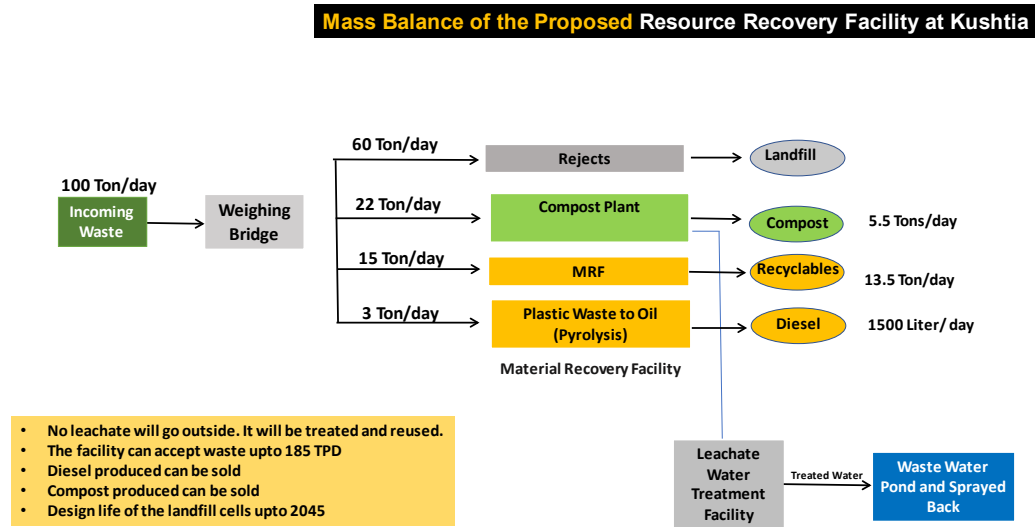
Mass Balance of the Proposed Resource Recovery Facility at Kushtia

100 Ton/day

Incoming Waste

Weighing Bridge

60 Ton/day

Rejects

Landfill

22 Ton/day

Compost Plant

Compost

5.5 Tons/day

15 Ton/day

MRF

Recyclables

13.5 Ton/day

3 Ton/day

Plastic Waste to Oil (Pyrolysis)

Diesel

1500 Liter/ day

Material Recovery Facility

- No leachate will go outside. It will be treated and reused.
- The facility can accept waste upto 185 TPD
- Diesel produced can be sold
- Compost produced can be sold
- Design life of the landfill cells upto 2045

Leachate Water Treatment Facility

Treated Water

Waste Water Pond and Sprayed Back